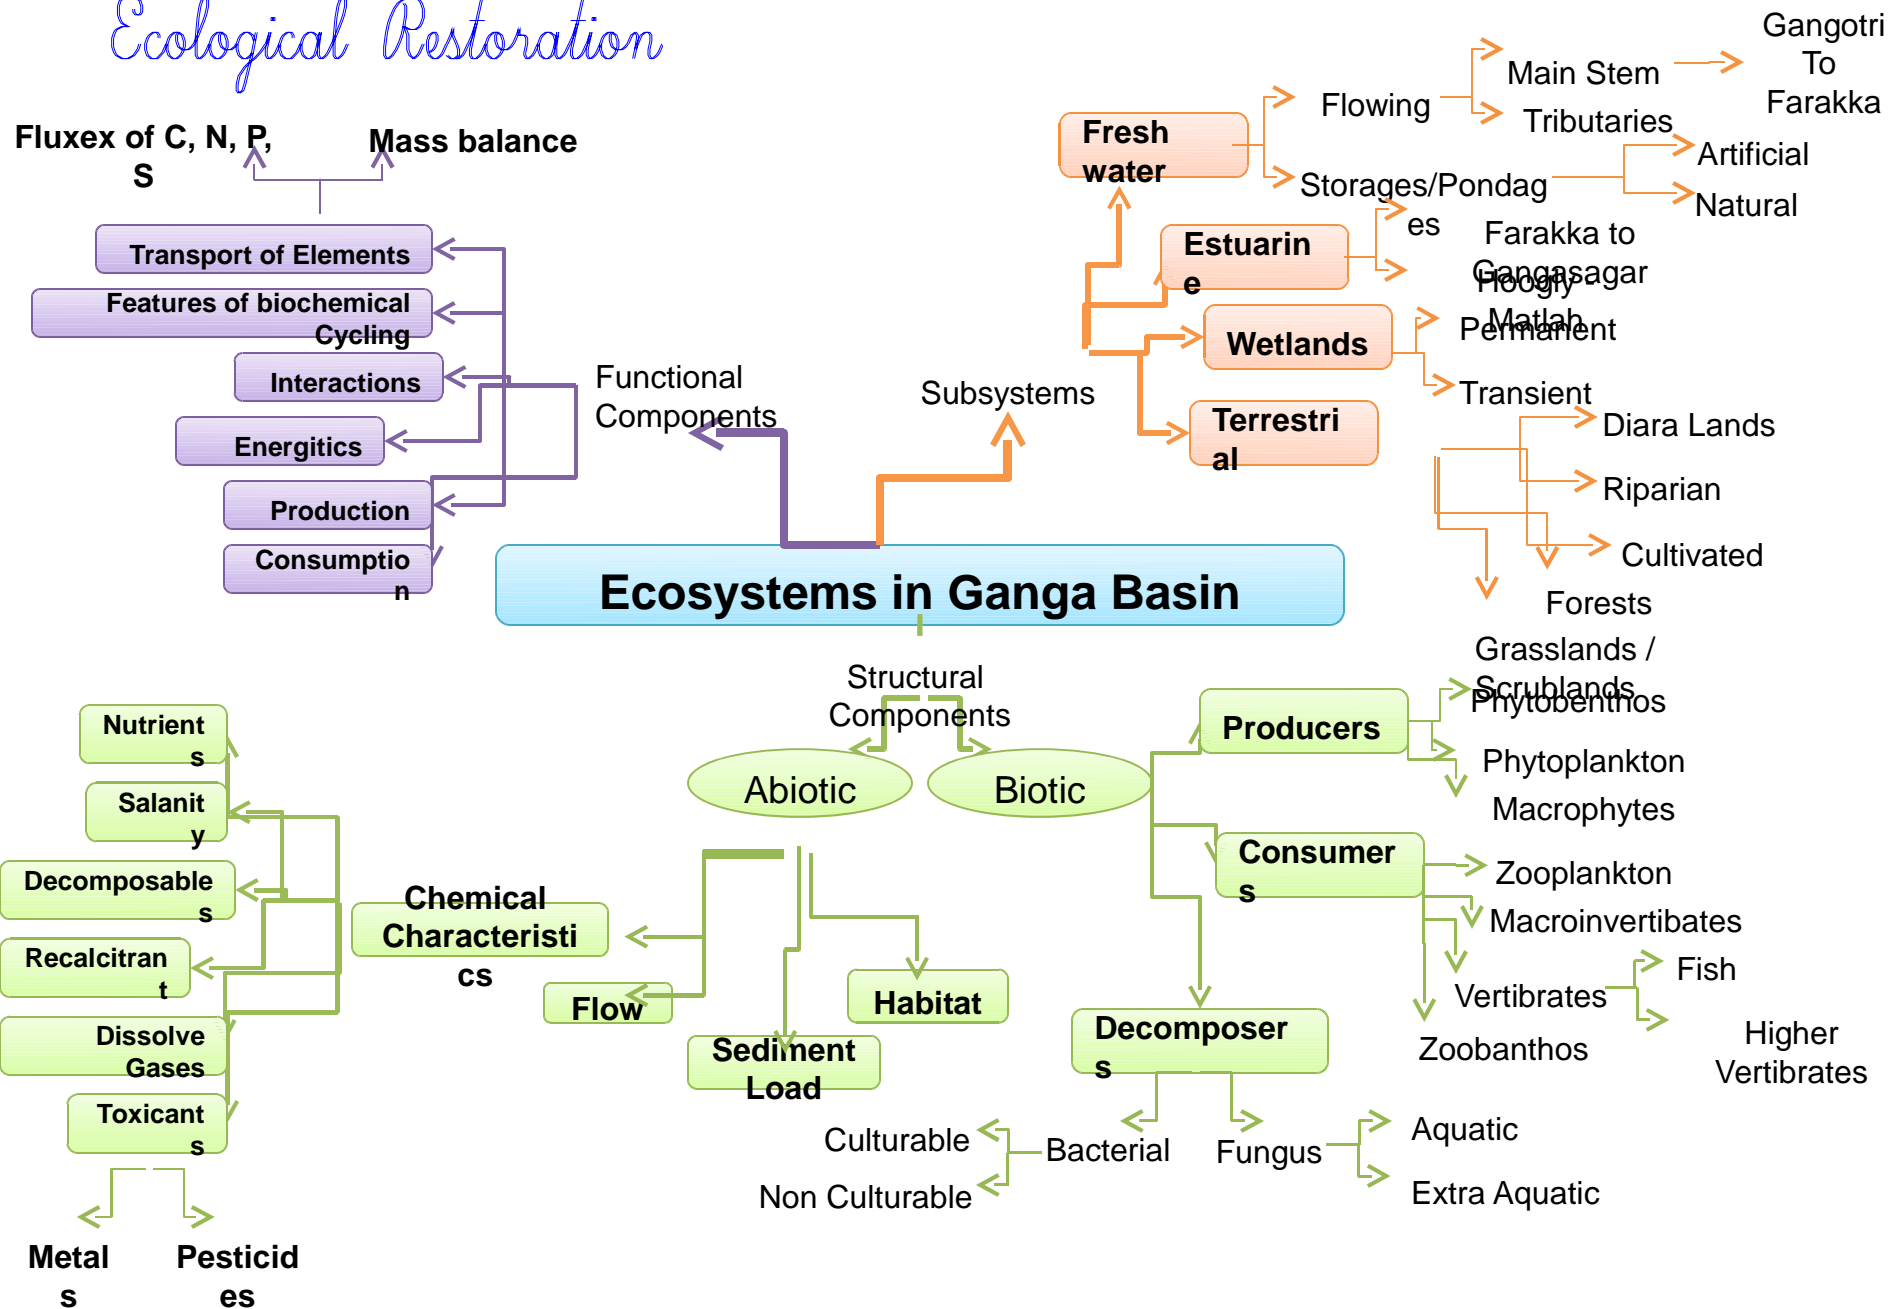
Ecological Restoration

Fluxex of C, N, P, S

Mass balance

Transport of Elements

Features of biochemical Cycling

Interactions

Energitics

Production

Consumption

Functional Components

Subsystems

Ecosystems in Ganga Basin

Fresh water

Flowing

Main Stem

Gangotri To Farakka

Tributaries

Storages/Pondages

Artificial

Natural

Estuarine

Farakka to Gangasagar

Hoogly - Matlah

Wetlands

Permanent

Transient

Terrestrial

Diara Lands

Riparian

Cultivated

Forests

Grasslands / Scrublands

Structural Components

Abiotic

Biotic

Producers

Phytobenthos

Phytoplankton

Macrophytes

Consumers

Zooplankton

Macroinvertibates

Vertibrates

Fish

Higher Vertibrates

Zoobanthos

Decomposers

Bacterial

Culturable

Non Culturable

Fungus

Aquatic

Extra Aquatic

Chemical Characteristics

Flow

Sediment Load

Habitat

Nutrients

Salanity

Decomposables

Recalcitrant

Dissolve Gases

Toxicants

Metals

Pesticides